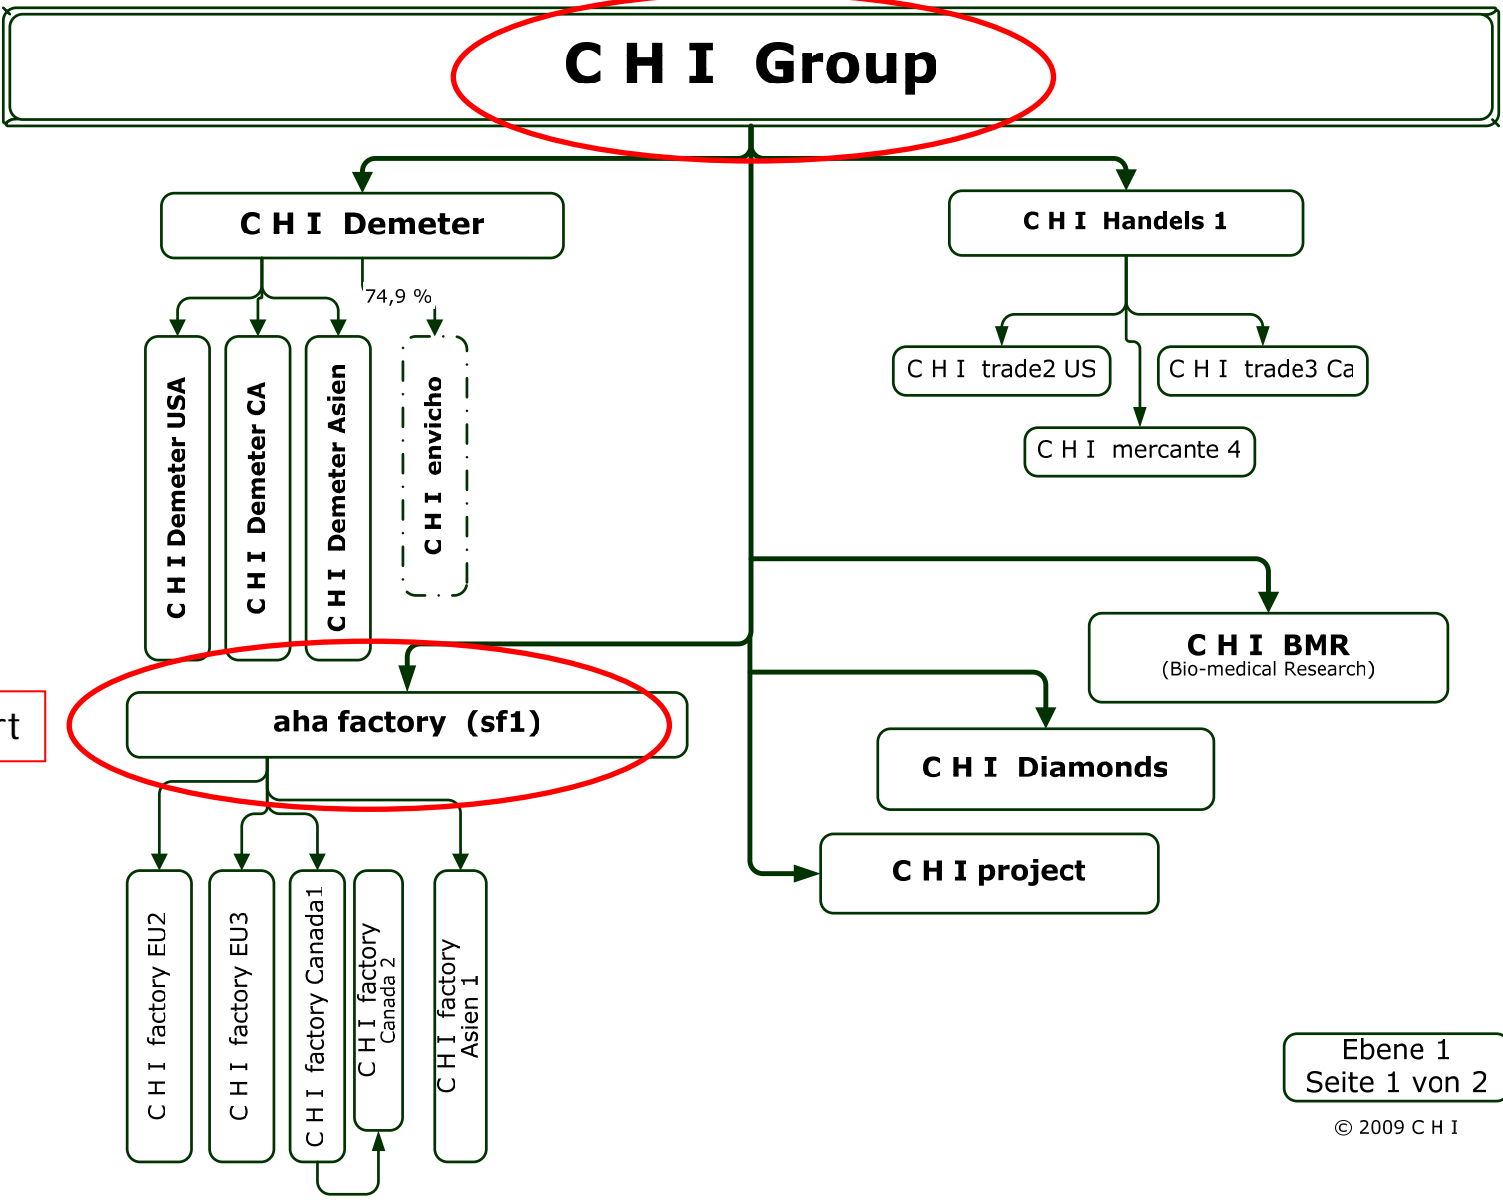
C H I Group

C H I Demeter

74,9 %

C H I Demeter USA

C H I Demeter CA

C H I Demeter Asien

C H I envicho

C H I Handels 1

C H I trade2 US

C H I trade3 Ca

C H I mercante 4

C H I BMR
(Bio-medical Research)

rt

aha factory (sf1)

C H I Diamonds

C H I project

C H I factory EU2

C H I factory EU3

C H I factory Canada1

C H I factory Canada 2

C H I factory Asien 1

Ebene 1
Seite 1 von 2

© 2009 C H I